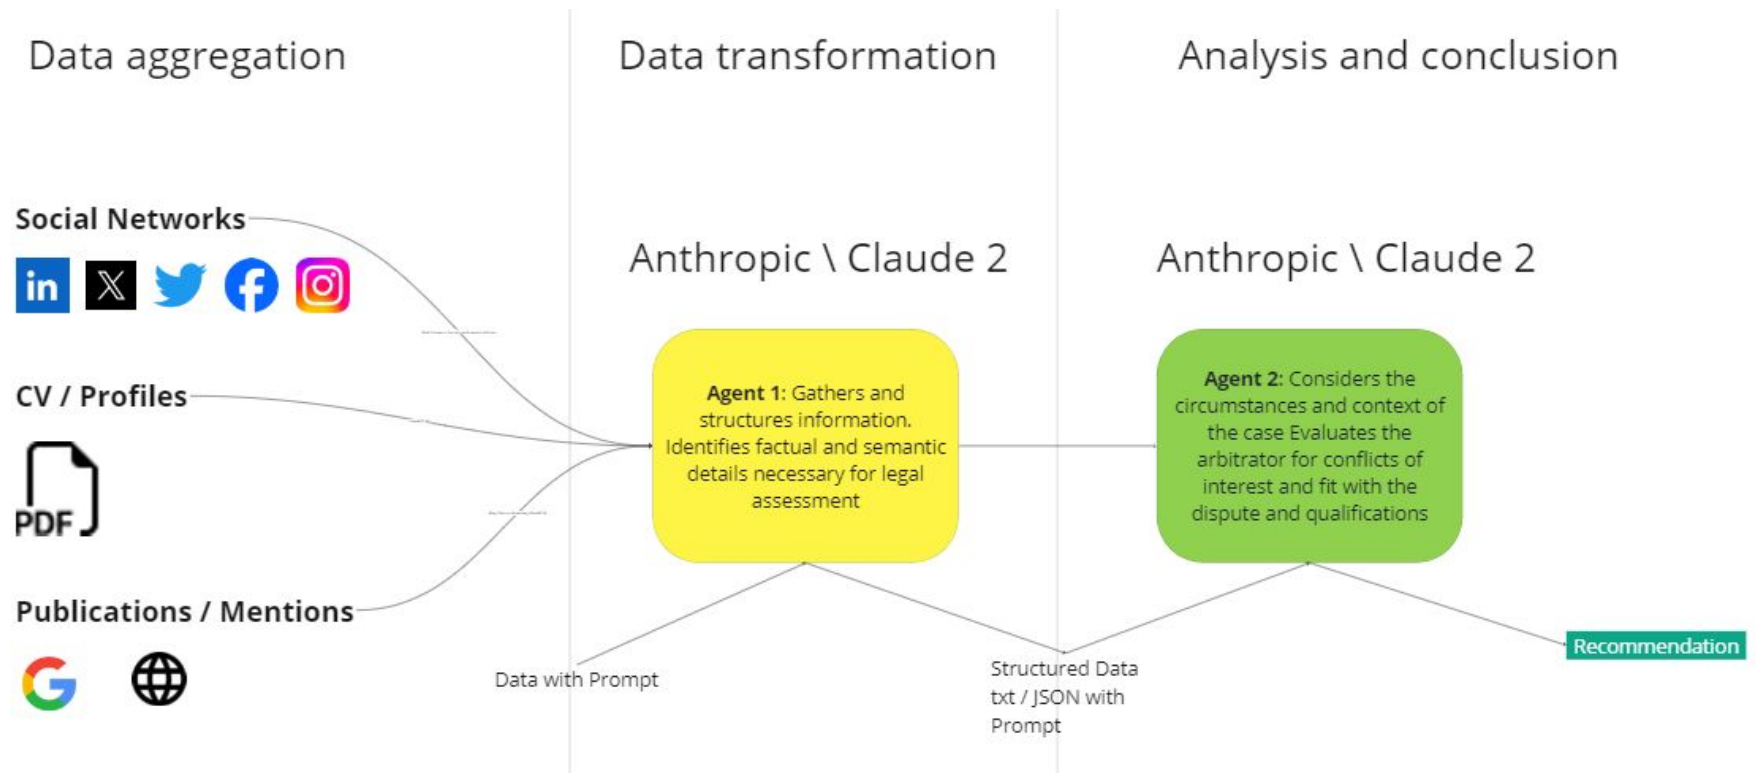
Data aggregation

Data transformation

Analysis and conclusion

Social Networks

CV / Profiles

PDF

Publications / Mentions

Anthropic \ Claude 2

Agent 1: Gathers and structures information. Identifies factual and semantic details necessary for legal assessment

Anthropic \ Claude 2

Agent 2: Considers the circumstances and context of the case Evaluates the arbitrator for conflicts of interest and fit with the dispute and qualifications

Data with Prompt

Structured Data txt / JSON with Prompt

Recommendation